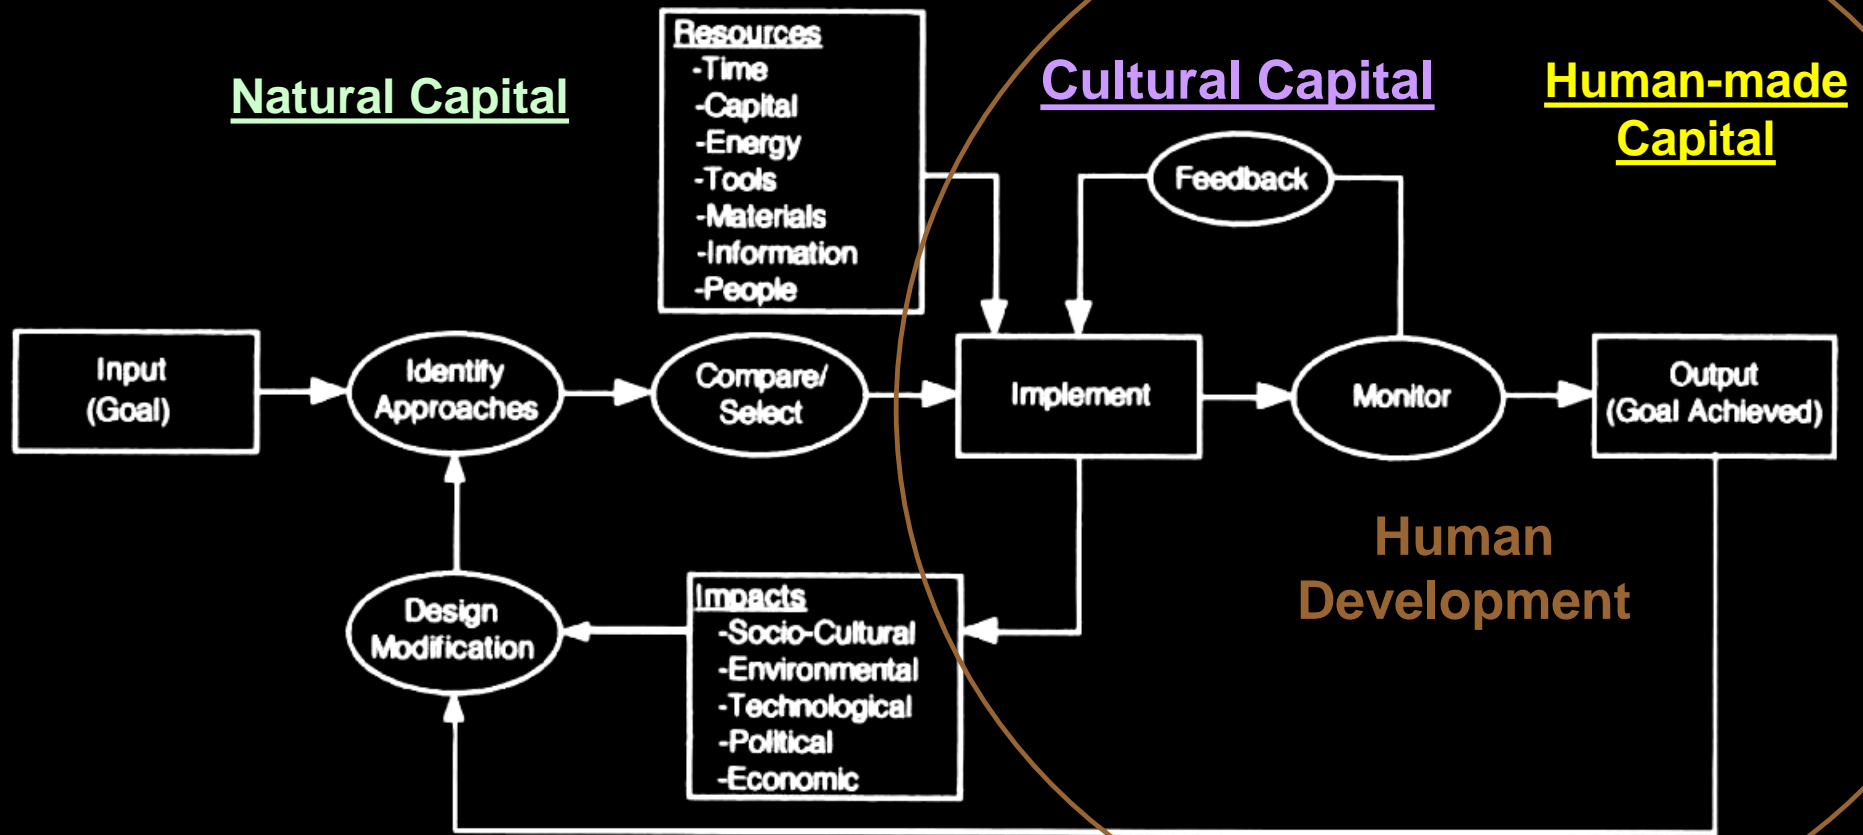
Natural Capital

Resources
-Time
-Capital
-Energy
-Tools
-Materials
-Information
-People

Cultural Capital

Human-made Capital

Feedback

Input (Goal)

Identify Approaches

Compare/ Select

Implement

Monitor

Output (Goal Achieved)

Human Development

Design Modification

Impacts
-Socio-Cultural
-Environmental
-Technological
-Political
-Economic